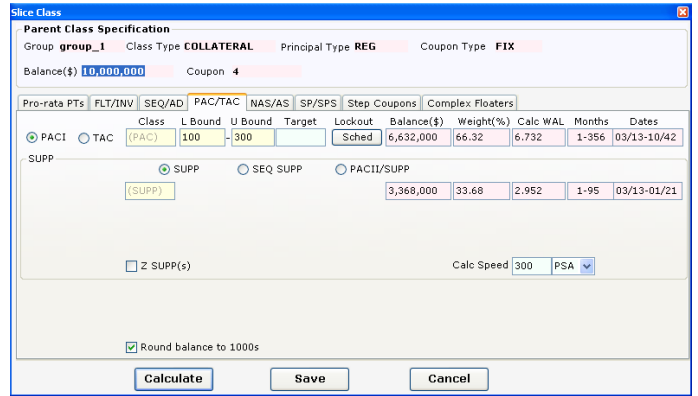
Slice Class

Parent Class Specification

Group group_1 Class Type COLLATERAL Principal Type REG Coupon Type FIX

Balance($) 10,000,000 Coupon 4

Pro-rata PTs | FLT/INV | SEQ/AD | PAC/TAC | NAS/AS | SP/SPS | Step Coupons | Complex Floaters

| | Class | L Bound | U Bound | Target | Lockout | Balance($) | Weight(%) | Calc WAL | Months | Dates |
|---|---|---|---|---|---|---|---|---|---|---|
| PACI TAC | (PAC) | 100 | - 300 | | Sched | 6,632,000 | 66.32 | 6.732 | 1-356 | 03/13-10/42 |

SUPP

SUPP SEQ SUPP PACII/SUPP

| (SUPP) | 3,368,000 | 33.68 | 2.952 | 1-95 | 03/13-01/21 |
|---|---|---|---|---|---|

Z SUPP(s)

Calc Speed 300 PSA

Round balance to 1000s

Calculate Save Cancel